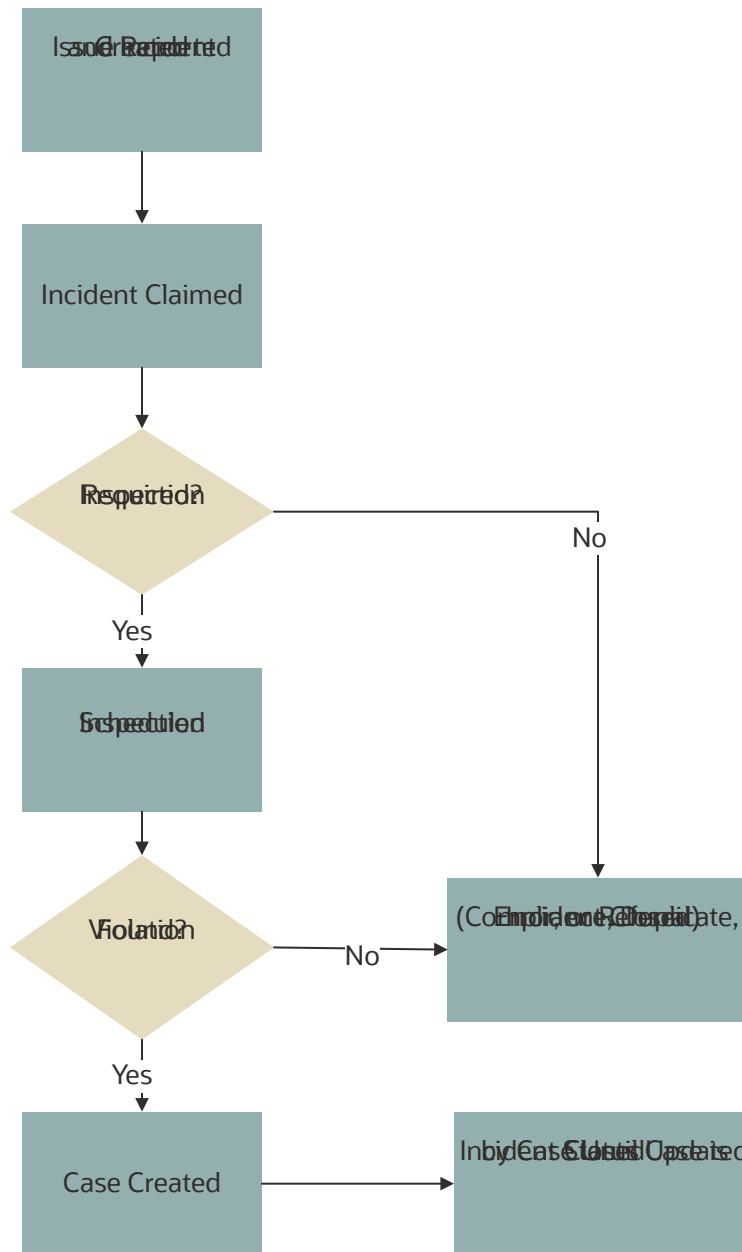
Issue Reported Created

Incident Claimed

Inspection Required?

No

Yes

Inspection Scheduled

Violation Found?

No

(Compliance, Duplicate, Rejected) Incident Closed

Yes

Case Created

Incident Closed by Case Status Update